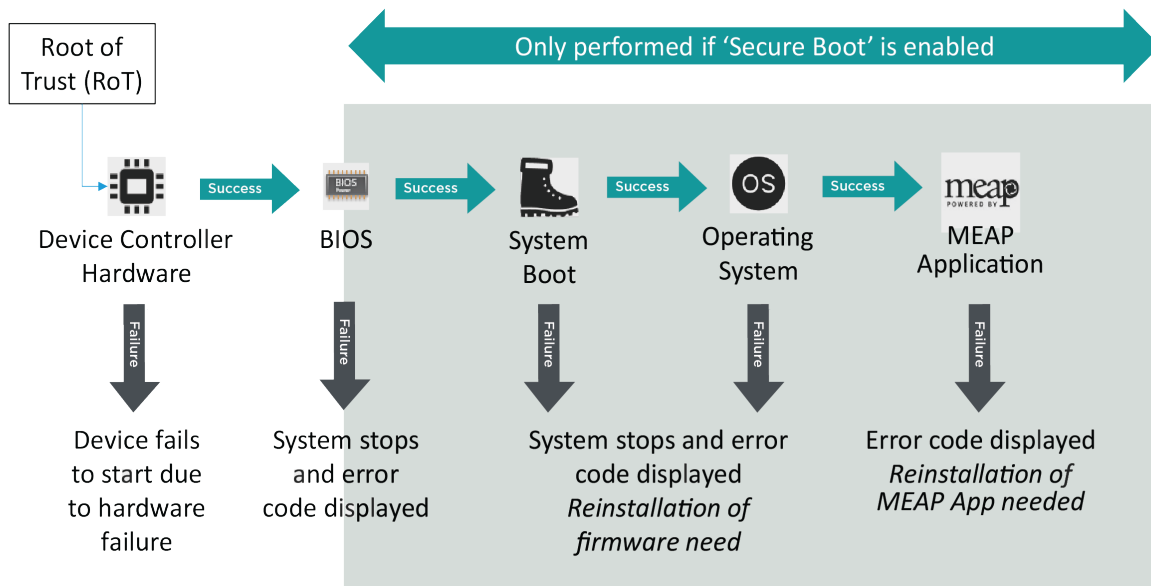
Root of Trust (RoT)

Only performed if 'Secure Boot' is enabled

Device Controller Hardware

Success

BIOS
Power

BIOS

Success

System Boot

Success

OS

Operating System

Success

meap
POWERED BY

MEAP Application

Failure

Device fails to start due to hardware failure

Failure

System stops and error code displayed

Failure

System stops and error code displayed
*Reinstallation of firmware need*

Failure

Failure

Error code displayed
*Reinstallation of MEAP App needed*